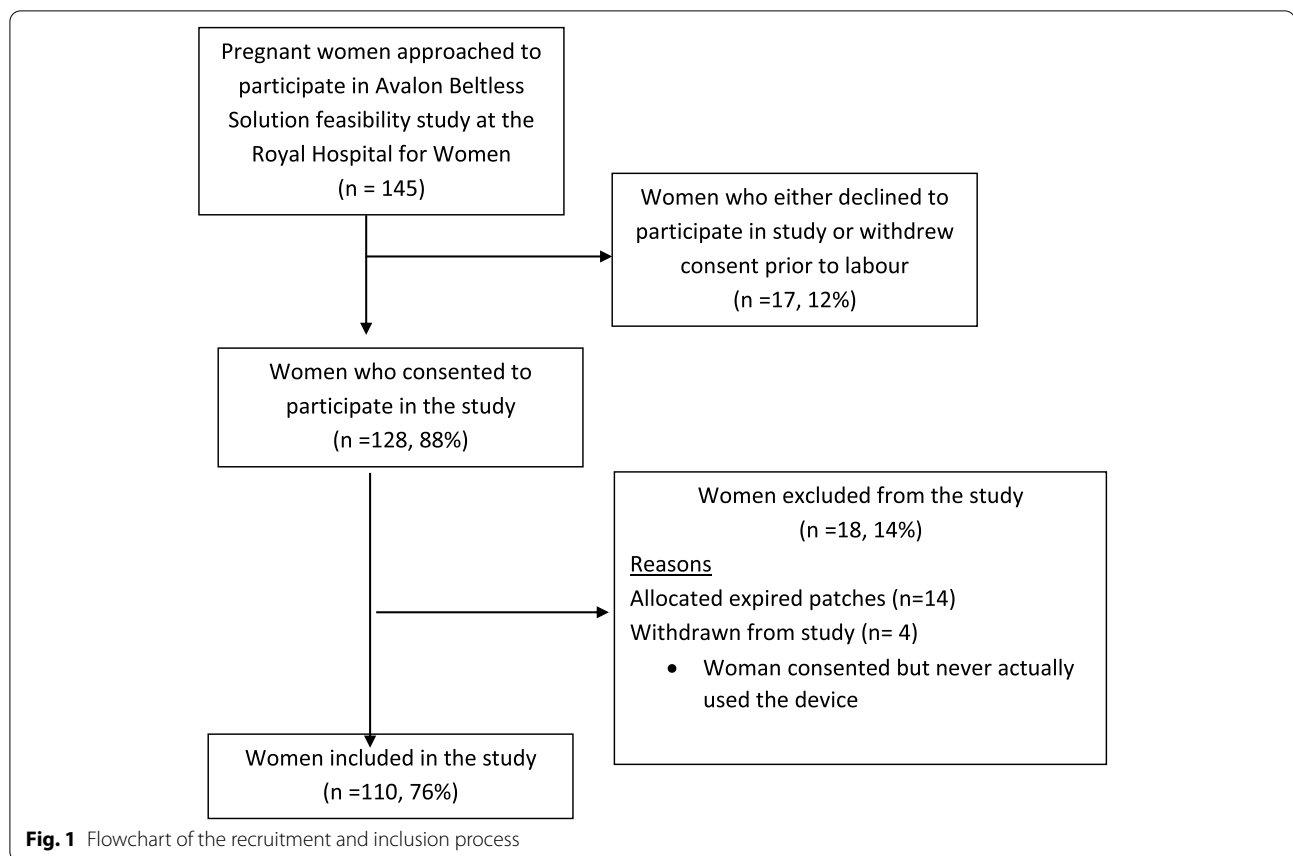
Pregnant women approached to participate in Avalon Beltless Solution feasibility study at the Royal Hospital for Women
(n = 145)

Women who either declined to participate in study or withdrew consent prior to labour
(n =17, 12%)

Women who consented to participate in the study
(n =128, 88%)

Women excluded from the study
(n =18, 14%)
Reasons
Allocated expired patches (n=14)
Withdrawn from study (n= 4)
• Woman consented but never actually used the device

Women included in the study
(n =110, 76%)

Fig. 1 Flowchart of the recruitment and inclusion process